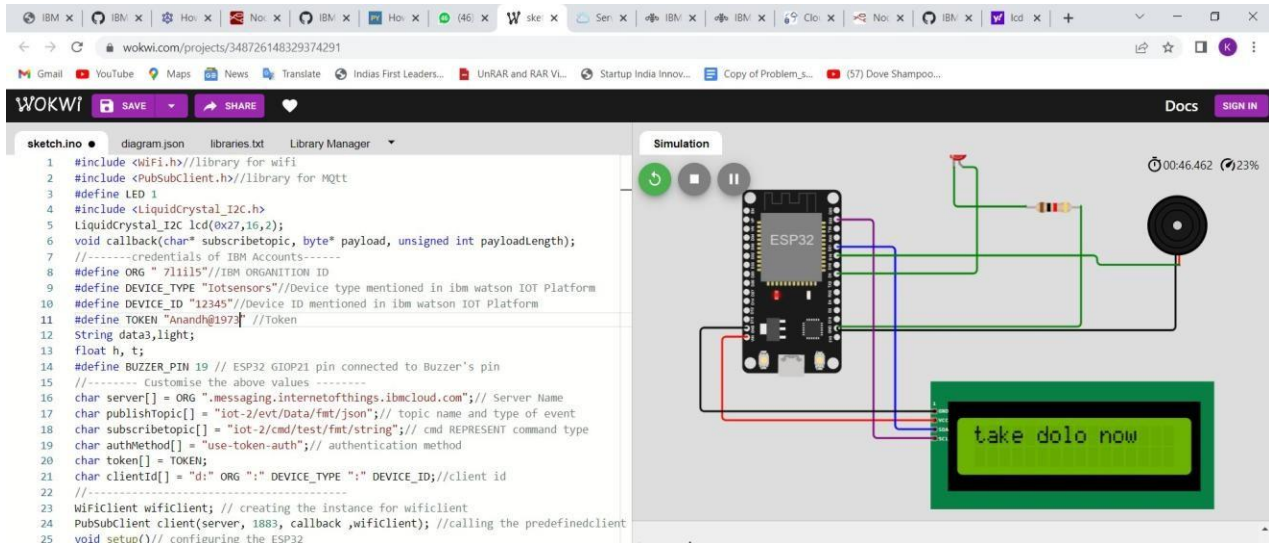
IBM × IBM × Hov × Nod × IBM × Hov × (46) × sket × Seri × IBM × IBM × Clo × Nod × IBM × lcd × +

wokwi.com/projects/348726148329374291

Gmail YouTube Maps News Translate Indias First Leaders... UnRAR and RAR Vi... Startup India Innov... Copy of Problem_s... (57) Dove Shampoo...

WOKWi SAVE SHARE Docs SIGN IN

sketch.ino ● diagram.json libraries.txt Library Manager

1 #include <WiFi.h>//library for wifi
2 #include <PubSubClient.h>//library for MQtt
3 #define LED 1
4 #include <LiquidCrystal_I2C.h>
5 LiquidCrystal_I2C lcd(0x27,16,2);
6 void callback(char* subscribetopic, byte* payload, unsigned int payloadLength);
7 //-------credentials of IBM Accounts------
8 #define ORG " 7l1il5"//IBM ORGANITION ID
9 #define DEVICE_TYPE "Iotsensors"//Device type mentioned in ibm watson IOT Platform
10 #define DEVICE_ID "12345"//Device ID mentioned in ibm watson IOT Platform
11 #define TOKEN "Anandh@1973" //Token
12 String data3,light;
13 float h, t;
14 #define BUZZER_PIN 19 // ESP32 GIOP21 pin connected to Buzzer's pin
15 //-------- Customise the above values --------
16 char server[] = ORG ".messaging.internetofthings.ibmcloud.com";// Server Name
17 char publishTopic[] = "iot-2/evt/Data/fmt/json";// topic name and type of event
18 char subscribetopic[] = "iot-2/cmd/test/fmt/string";// cmd REPRESENT command type
19 char authMethod[] = "use-token-auth";// authentication method
20 char token[] = TOKEN;
21 char clientId[] = "d:" ORG ":" DEVICE_TYPE ":" DEVICE_ID;//client id
22 //----------------------------------------
23 WiFiClient wifiClient; // creating the instance for wificlient
24 PubSubClient client(server, 1883, callback ,wifiClient); //calling the predefinedclient
25 void setup()// configuring the ESP32

Simulation

00:46.462 23%

ESP32

GND VCC SDA SCL

take dolo now